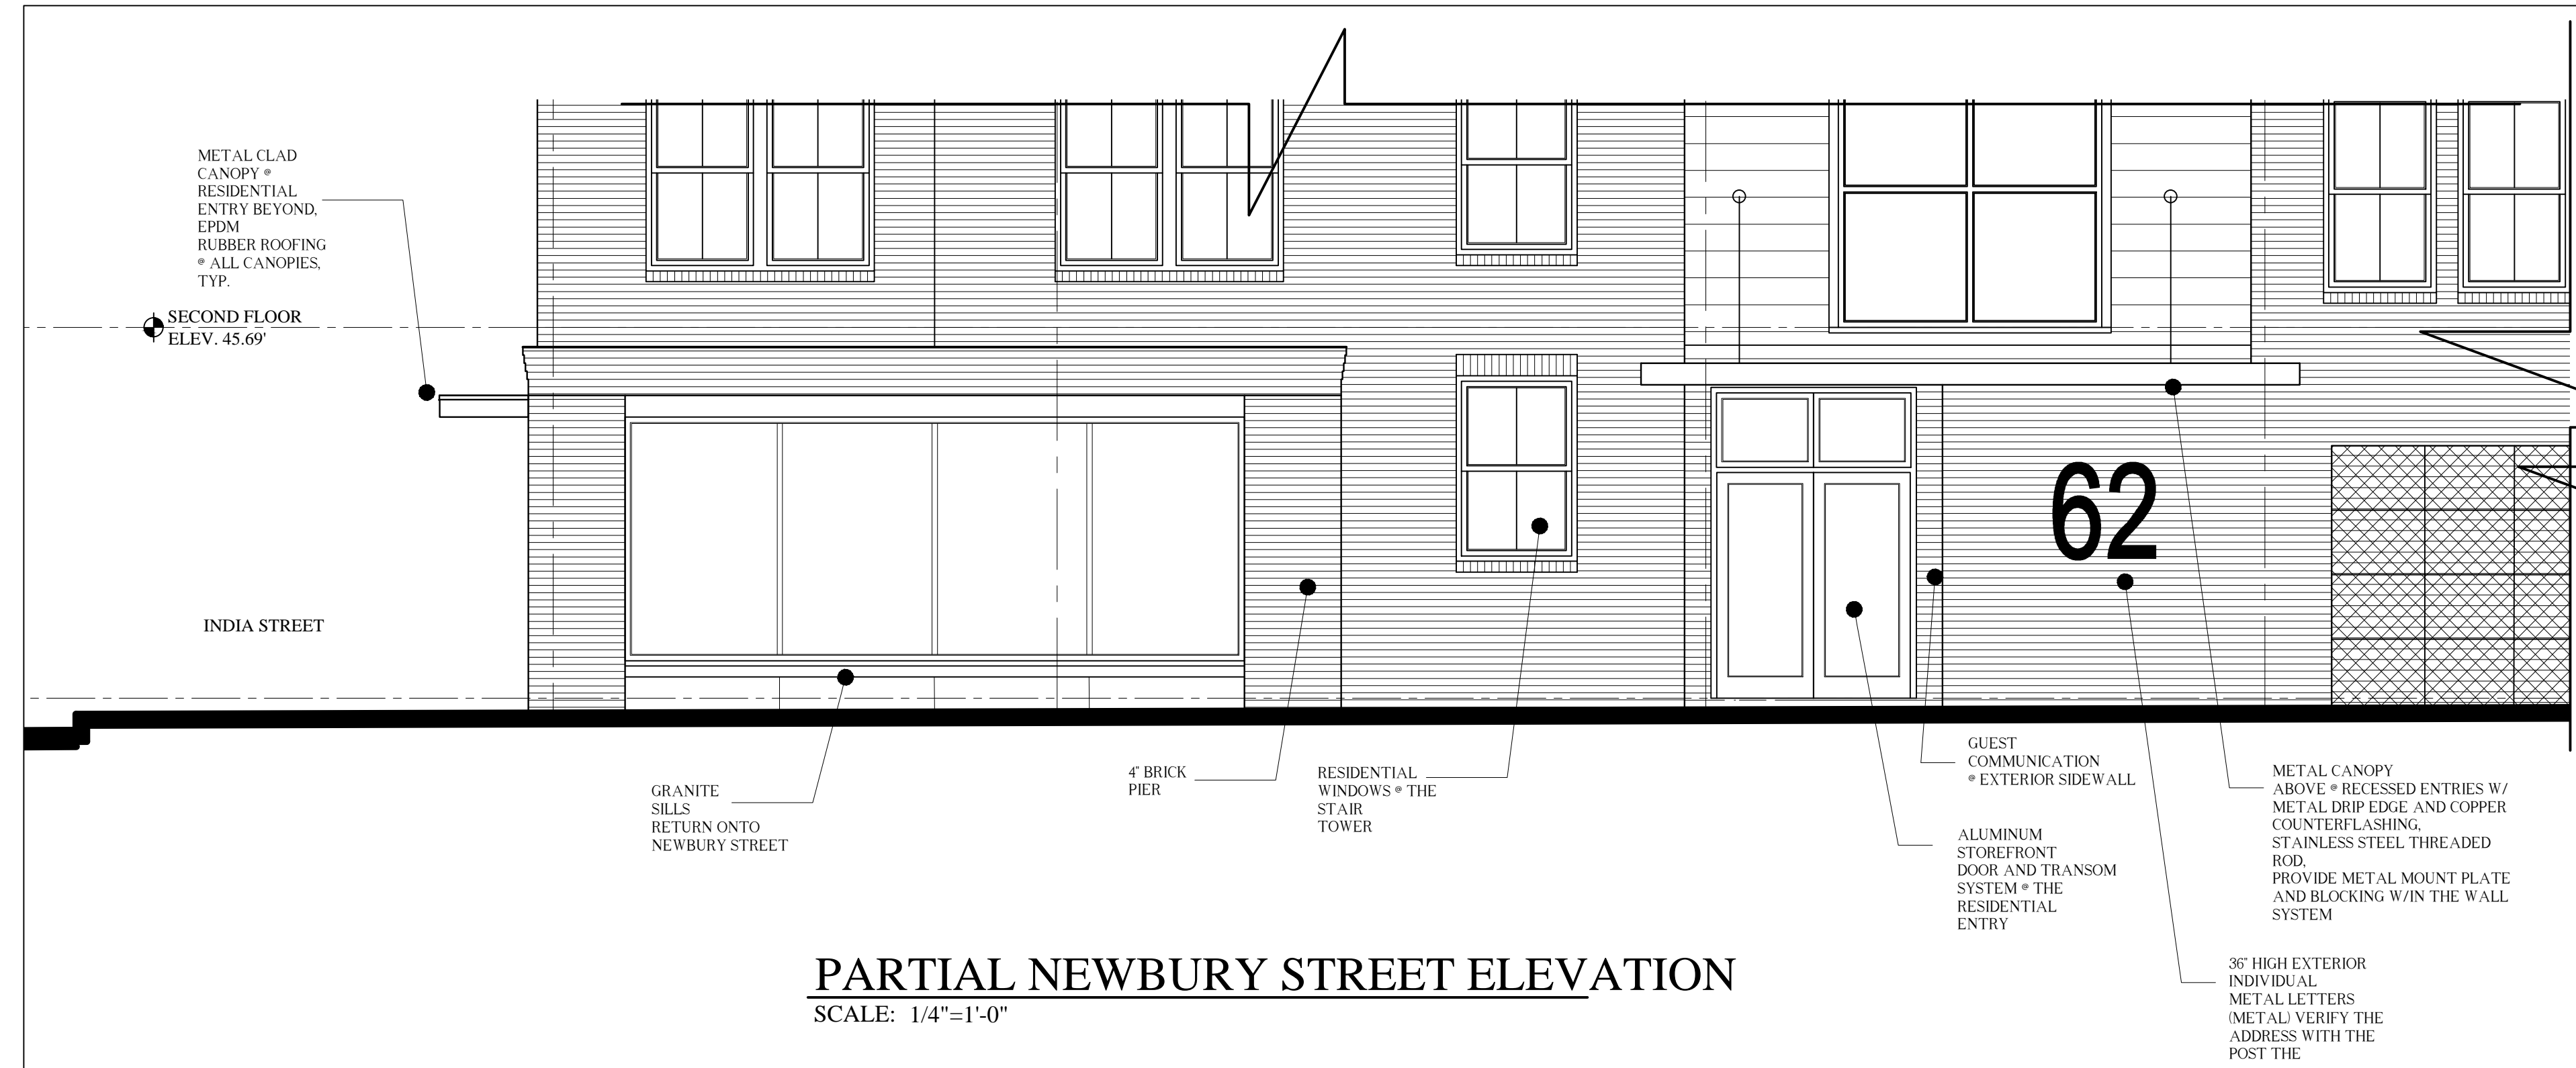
METAL CLAD CANOPY @ RESIDENTIAL ENTRY BEYOND, EPDM RUBBER ROOFING @ ALL CANOPIES, TYP.

SECOND FLOOR
ELEV. 45.69'

INDIA STREET

62

GRANITE SILLS RETURN ONTO NEWBURY STREET

4" BRICK PIER

RESIDENTIAL WINDOWS @ THE STAIR TOWER

GUEST COMMUNICATION @ EXTERIOR SIDEWALL

METAL CANOPY ABOVE @ RECESSED ENTRIES W/ METAL DRIP EDGE AND COPPER COUNTERFLASHING, STAINLESS STEEL THREADED ROD, PROVIDE METAL MOUNT PLATE AND BLOCKING W/IN THE WALL SYSTEM

ALUMINUM STOREFRONT DOOR AND TRANSOM SYSTEM @ THE RESIDENTIAL ENTRY

36" HIGH EXTERIOR INDIVIDUAL METAL LETTERS (METAL) VERIFY THE ADDRESS WITH THE POST THE

PARTIAL NEWBURY STREET ELEVATION
SCALE: 1/4"=1'-0"